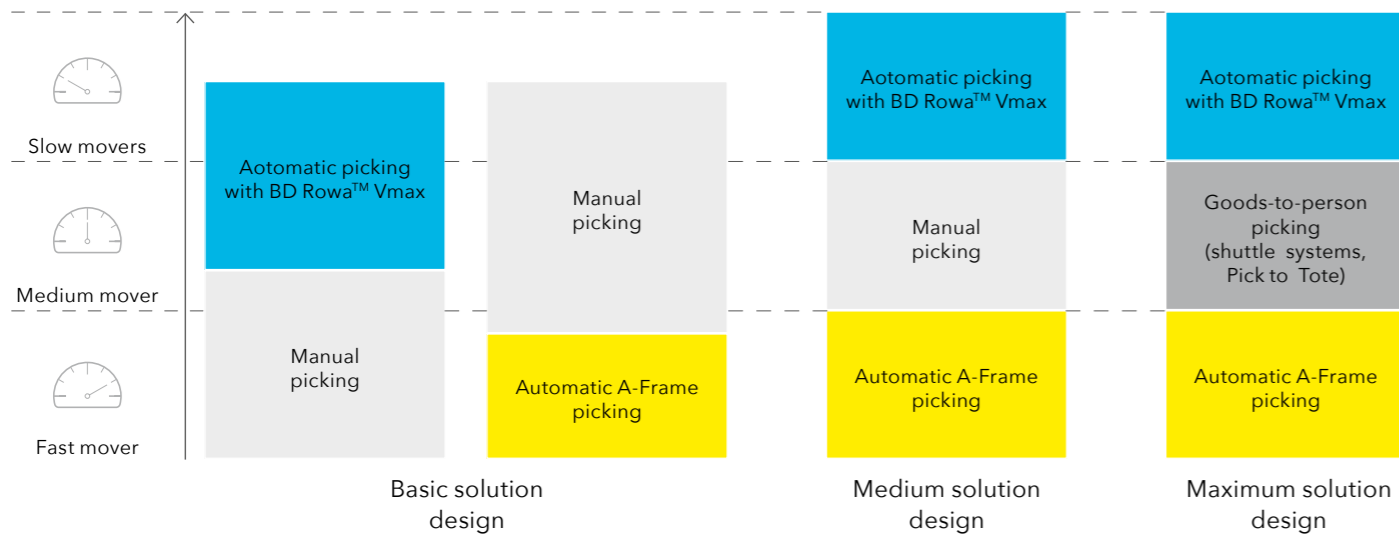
Slow movers

Medium mover

Fast mover

Aotomatic picking with BD Rowa™ Vmax

Manual picking

Manual picking

Automatic A-Frame picking

Basic solution design

Aotomatic picking with BD Rowa™ Vmax

Manual picking

Automatic A-Frame picking

Medium solution design

Aotomatic picking with BD Rowa™ Vmax

Goods-to-person picking (shuttle systems, Pick to Tote)

Automatic A-Frame picking

Maximum solution design